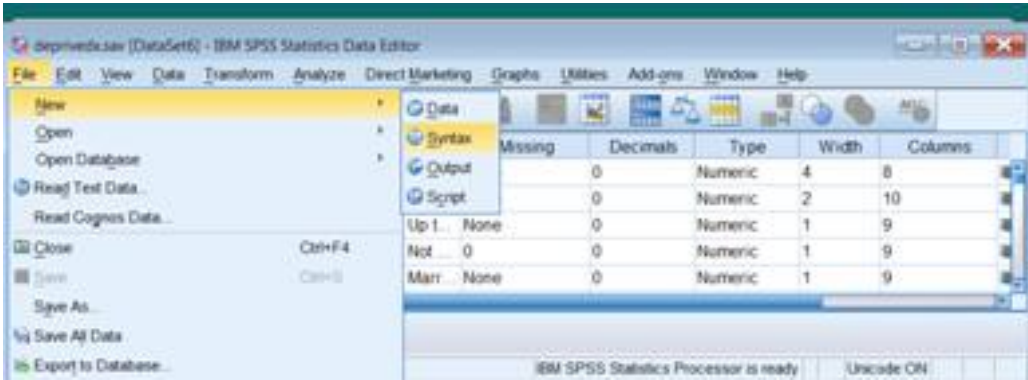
deprivedx.sav [DataSet6] - IBM SPSS Statistics Data Editor

File Edit View Data Transform Analyze Direct Marketing Graphs Utilities Add-ons Window Help

New
Open
Open Database
Read Text Data...
Read Cognos Data...
Close Ctrl+F4
Save Ctrl+S
Save As...
Save All Data
Export to Database...

Data
Syntax
Output
Script

| | Missing | Decimals | Type | Width | Columns |
|---|---|---|---|---|---|
| | | 0 | Numeric | 4 | 8 |
| | | 0 | Numeric | 2 | 10 |
| Up 1... | None | 0 | Numeric | 1 | 9 |
| Not ... | 0 | 0 | Numeric | 1 | 9 |
| Marr... | None | 0 | Numeric | 1 | 9 |

IBM SPSS Statistics Processor is ready Unicode ON